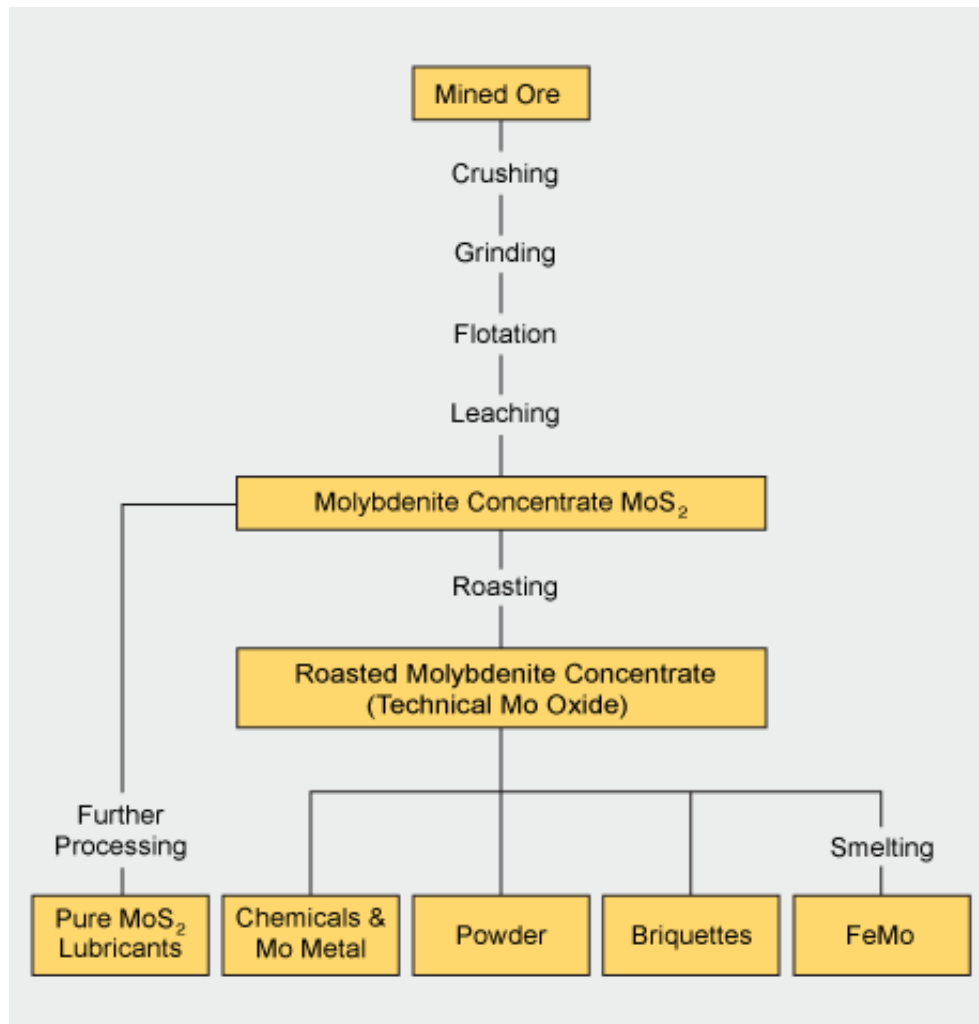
Mined Ore

Crushing

Grinding

Flotation

Leaching

Molybdenite Concentrate $MoS_2$

Roasting

Roasted Molybdenite Concentrate (Technical Mo Oxide)

Further Processing

Smelting

Pure $MoS_2$ Lubricants

Chemicals & Mo Metal

Powder

Briquettes

FeMo